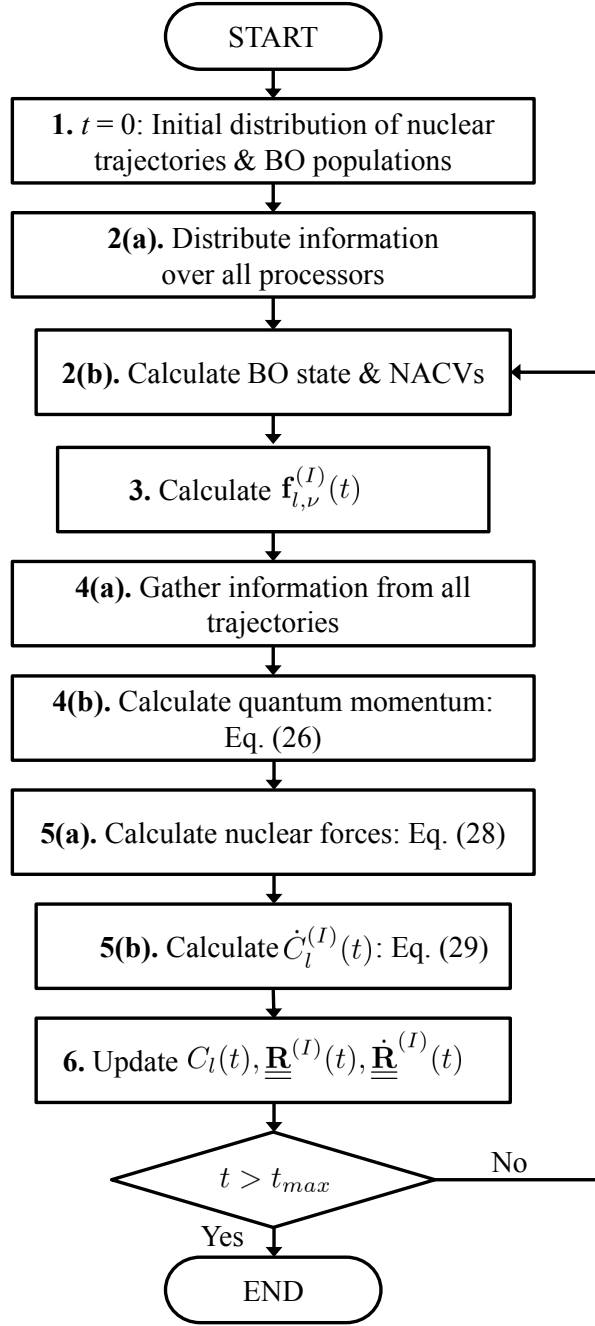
START

**1.** $t$ = 0: Initial distribution of nuclear trajectories & BO populations

**2(a).** Distribute information over all processors

**2(b).** Calculate BO state & NACVs

**3.** Calculate $\mathbf{f}_{l,\nu}^{(I)}(t)$

**4(a).** Gather information from all trajectories

**4(b).** Calculate quantum momentum: Eq. (26)

**5(a).** Calculate nuclear forces: Eq. (28)

**5(b).** Calculate $\dot{C}_l^{(I)}(t)$: Eq. (29)

**6.** Update $C_l(t), \underline{\underline{\mathbf{R}}}^{(I)}(t), \dot{\underline{\underline{\mathbf{R}}}}^{(I)}(t)$

$t > t_{max}$

No

Yes

END